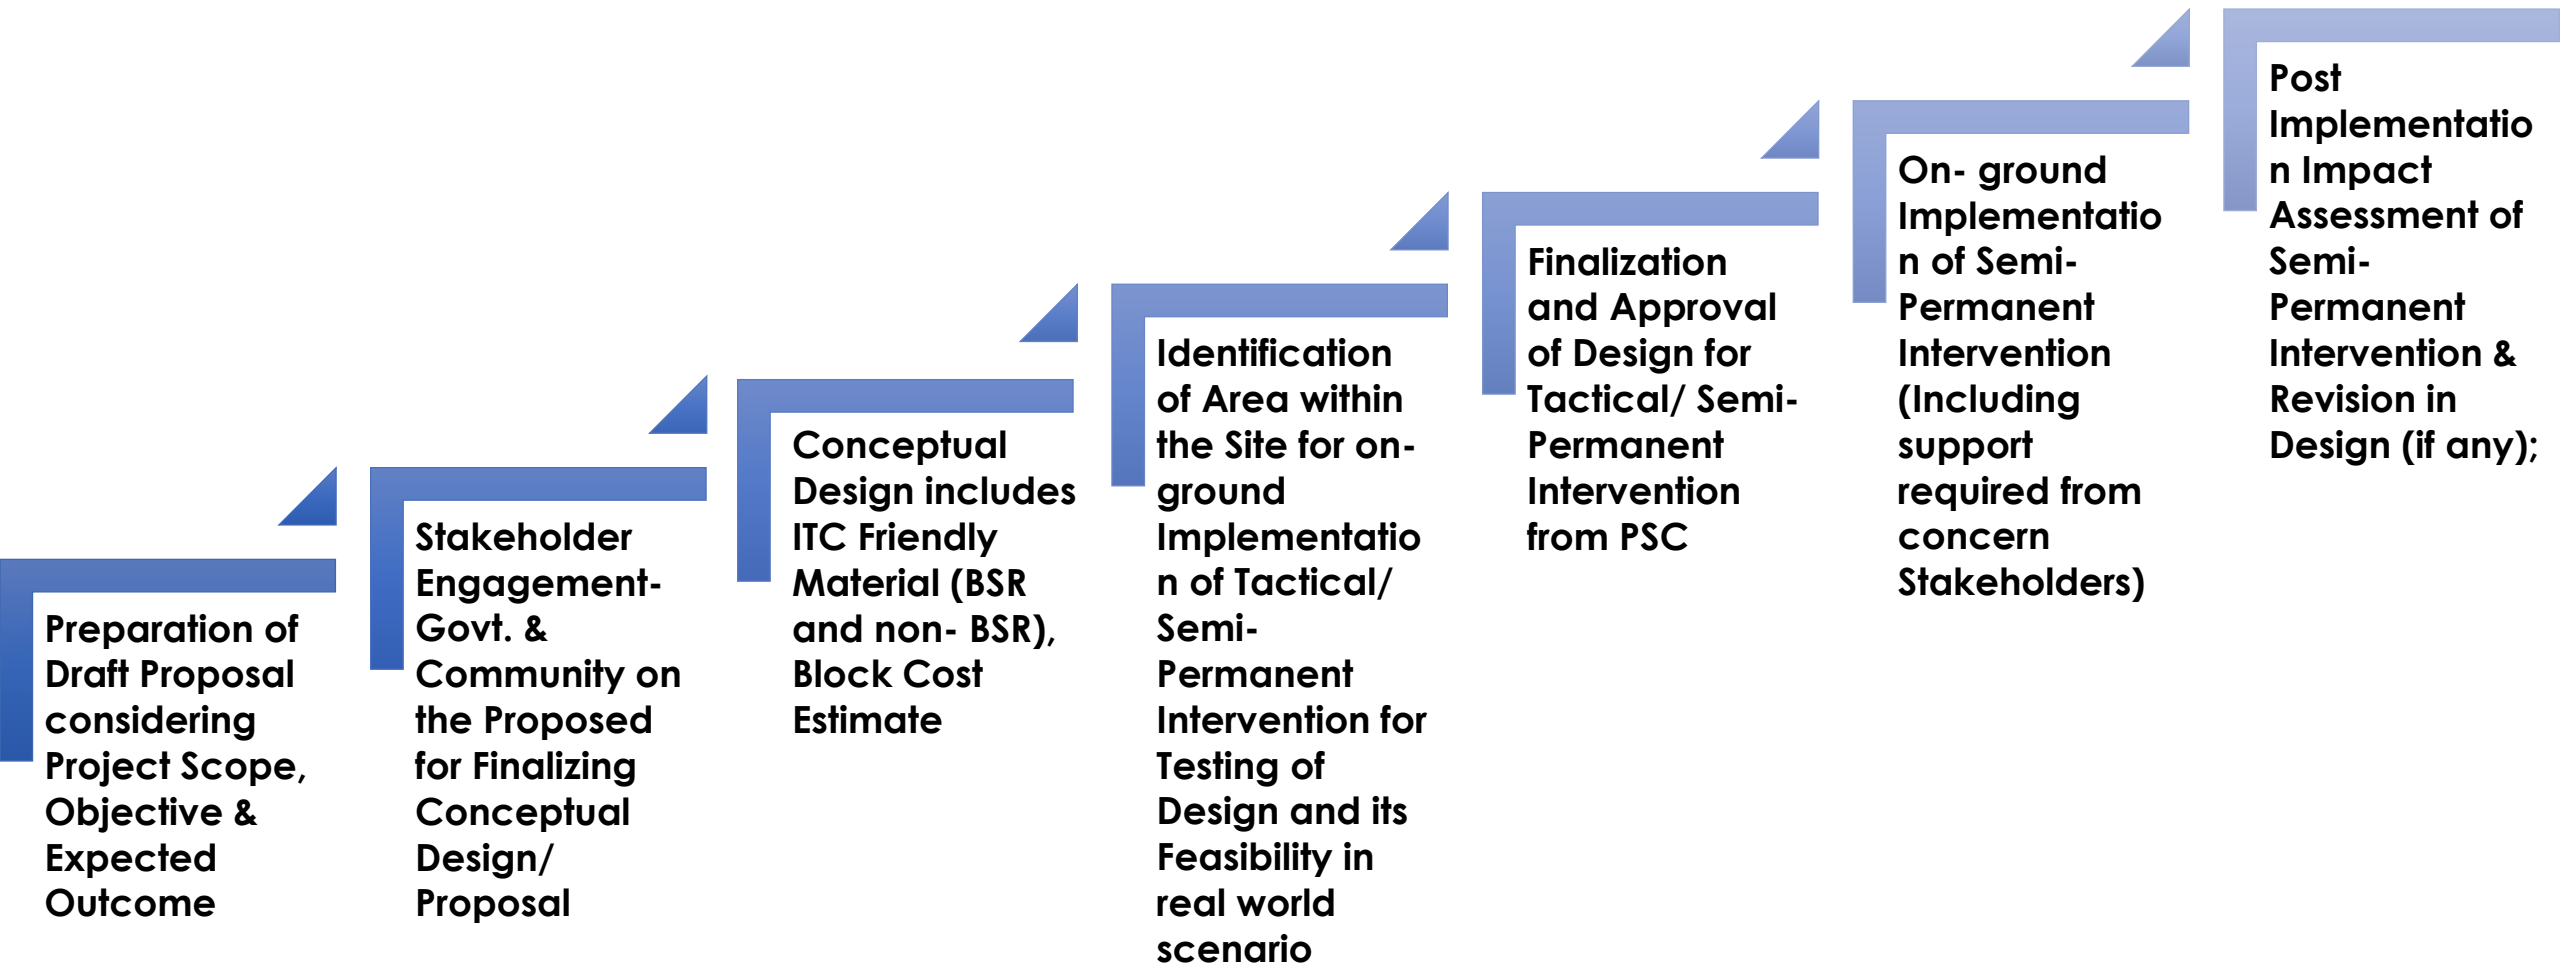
Preparation of Draft Proposal considering Project Scope, Objective & Expected Outcome

Stakeholder Engagement- Govt. & Community on the Proposed for Finalizing Conceptual Design/ Proposal

Conceptual Design includes ITC Friendly Material (BSR and non- BSR), Block Cost Estimate

Identification of Area within the Site for on-ground Implementation of Tactical/ Semi-Permanent Intervention for Testing of Design and its Feasibility in real world scenario

Finalization and Approval of Design for Tactical/ Semi-Permanent Intervention from PSC

On- ground Implementation of Semi-Permanent Intervention (Including support required from concern Stakeholders)

Post Implementation Impact Assessment of Semi-Permanent Intervention & Revision in Design (if any);